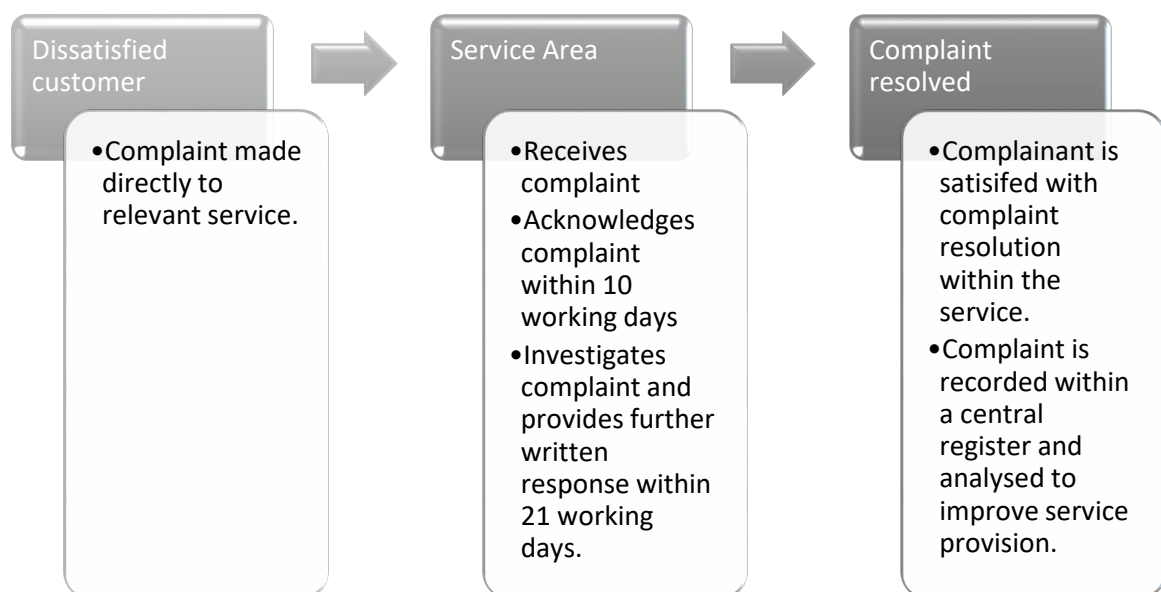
Dissatisfied customer

•Complaint made directly to relevant service.

Service Area

•Receives complaint
•Acknowledges complaint within 10 working days
•Investigates complaint and provides further written response within 21 working days.

Complaint resolved

•Complainant is satisifed with complaint resolution within the service.
•Complaint is recorded within a central register and analysed to improve service provision.